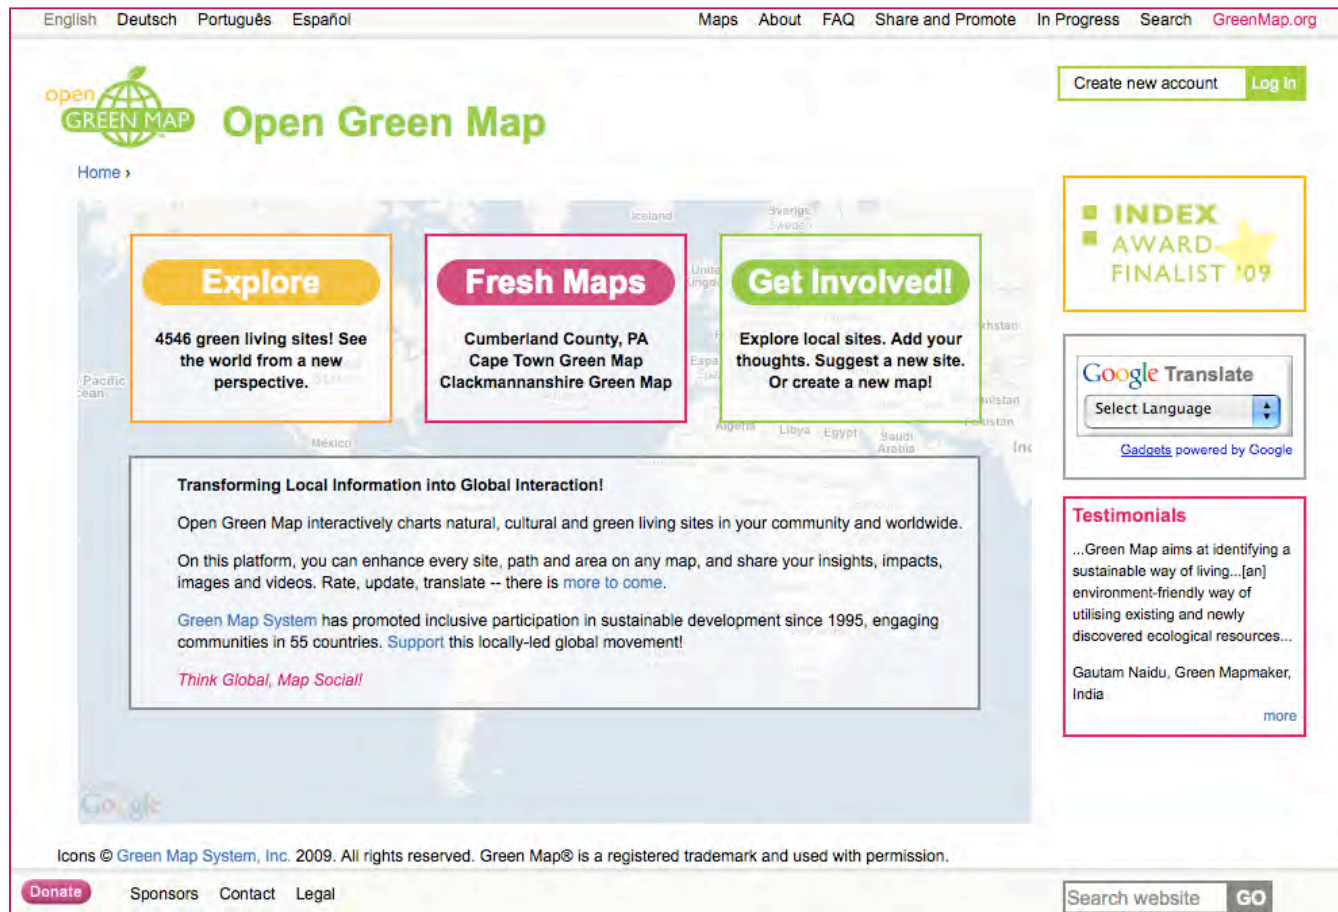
English Deutsch Português Español

Maps About FAQ Share and Promote In Progress Search GreenMap.org

open GREEN MAP Open Green Map

Create new account Log In

Home ›

Explore

4546 green living sites! See the world from a new perspective.

Fresh Maps

Cumberland County, PA
Cape Town Green Map
Clackmannanshire Green Map

Get Involved!

Explore local sites. Add your thoughts. Suggest a new site. Or create a new map!

Transforming Local Information into Global Interaction!

Open Green Map interactively charts natural, cultural and green living sites in your community and worldwide.

On this platform, you can enhance every site, path and area on any map, and share your insights, impacts, images and videos. Rate, update, translate -- there is more to come.

Green Map System has promoted inclusive participation in sustainable development since 1995, engaging communities in 55 countries. Support this locally-led global movement!

Think Global, Map Social!

INDEX AWARD FINALIST '09

Google Translate

Select Language

Gadgets powered by Google

Testimonials

...Green Map aims at identifying a sustainable way of living...[an] environment-friendly way of utilising existing and newly discovered ecological resources...

Gautam Naidu, Green Mapmaker, India

more

Icons © Green Map System, Inc. 2009. All rights reserved. Green Map® is a registered trademark and used with permission.

Donate Sponsors Contact Legal

Search website GO